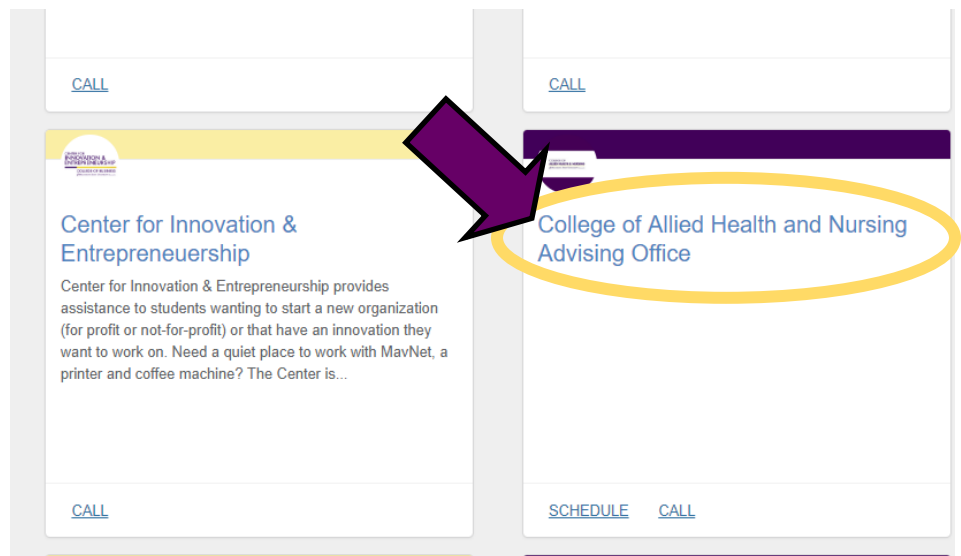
CALL

CALL

CENTER FOR INNOVATION & ENTREPRENEURSHIP
COLLEGE OF BUSINESS

Center for Innovation & Entrepreneuership

Center for Innovation & Entrepreneurship provides assistance to students wanting to start a new organization (for profit or not-for-profit) or that have an innovation they want to work on. Need a quiet place to work with MavNet, a printer and coffee machine? The Center is...

CALL

College of Allied Health and Nursing Advising Office

SCHEDULE CALL